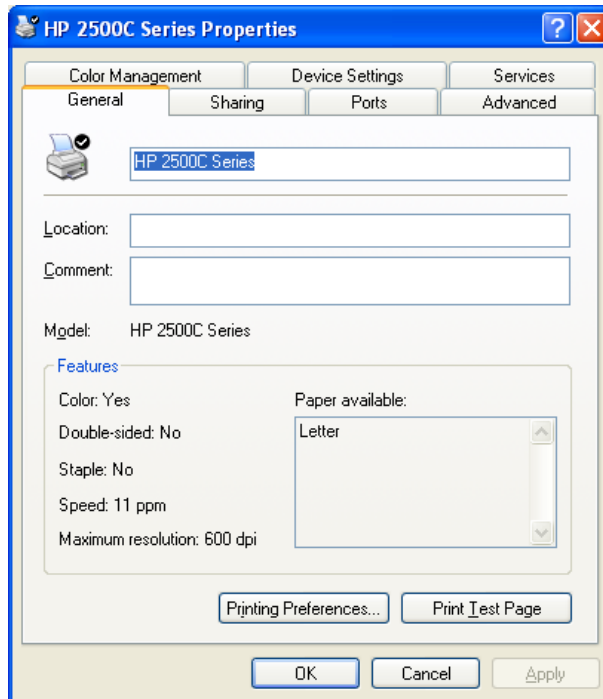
HP 2500C Series Properties

?

X

Color Management

Device Settings

Services

General

Sharing

Ports

Advanced

HP 2500C Series

Location:

Comment:

Model: HP 2500C Series

Features

Color: Yes

Double-sided: No

Staple: No

Speed: 11 ppm

Maximum resolution: 600 dpi

Paper available:

Letter

Printing Preferences...

Print Test Page

OK

Cancel

Apply